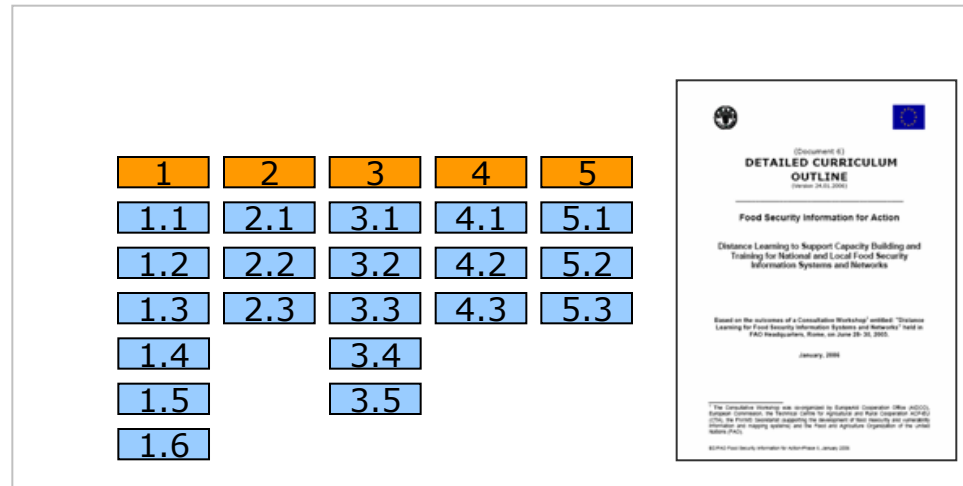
| 1 | 2 | 3 | 4 | 5 |
|---|---|---|---|---|
| 1.1 | 2.1 | 3.1 | 4.1 | 5.1 |
| 1.2 | 2.2 | 3.2 | 4.2 | 5.2 |
| 1.3 | 2.3 | 3.3 | 4.3 | 5.3 |
| 1.4 | | 3.4 | | |
| 1.5 | | 3.5 | | |
| 1.6 | | | | |

(Document 6)
DETAILED CURRICULUM OUTLINE
(Version 24.01.2006)

Food Security Information for Action

Distance Learning to Support Capacity Building and Training for National and Local Food Security Information Systems and Networks

Based on the outcomes of a Consultative Workshop¹ entitled: "Distance Learning for Food Security Information Systems and Networks" held in FAO Headquarters, Rome, on June 28-30, 2005.

January, 2006

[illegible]

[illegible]